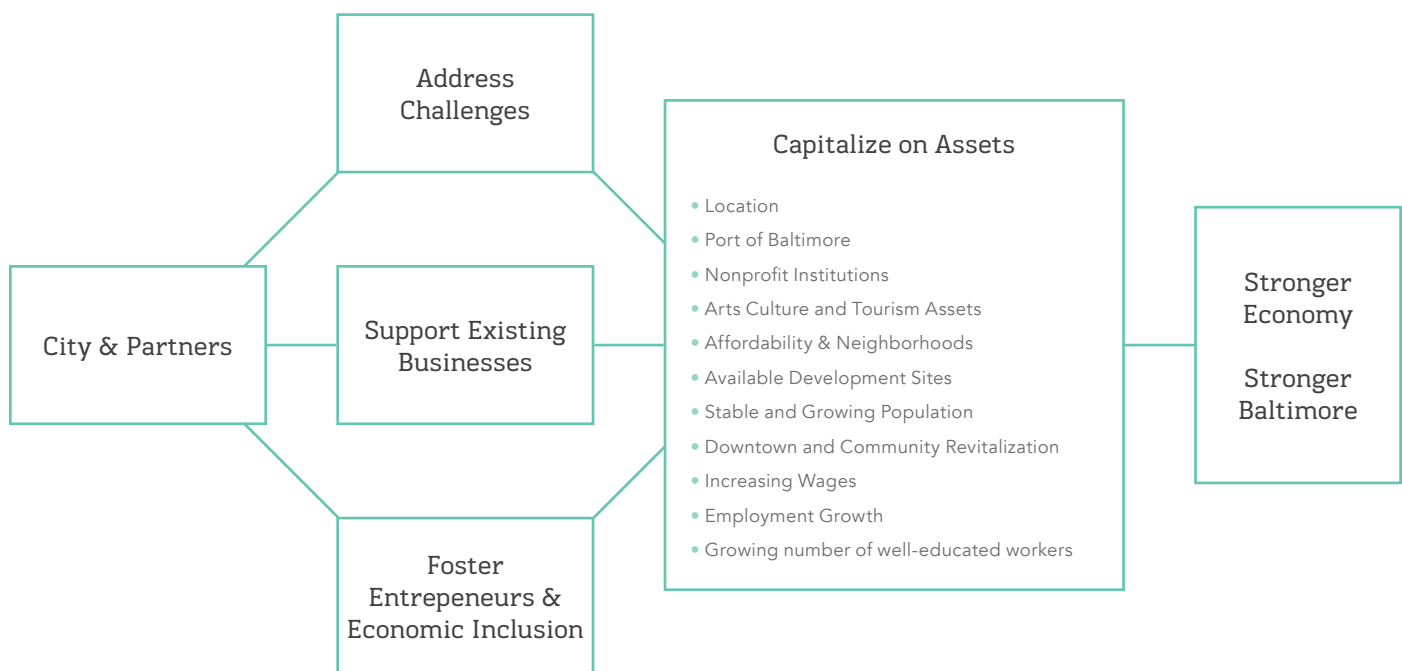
City & Partners

Address Challenges

Support Existing Businesses

Foster Entrepeneurs & Economic Inclusion

Capitalize on Assets

- Location
- Port of Baltimore
- Nonprofit Institutions
- Arts Culture and Tourism Assets
- Affordability & Neighborhoods
- Available Development Sites
- Stable and Growing Population
- Downtown and Community Revitalization
- Increasing Wages
- Employment Growth
- Growing number of well-educated workers

Stronger Economy

Stronger Baltimore